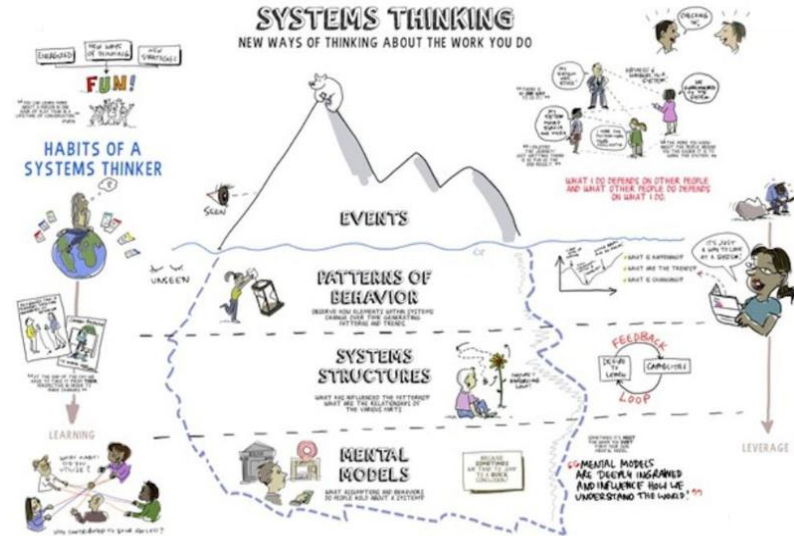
SYSTEMS THINKING
NEW WAYS OF THINKING ABOUT THE WORK YOU DO

FUN!

HABITS OF A SYSTEMS THINKER

SEEN

EVENTS

UNSEEN

PATTERNS OF BEHAVIOR
OBSERVE HOW ELEMENTS WITHIN SYSTEMS CHANGE OVER TIME GENERATING PATTERNS AND TRENDS.

SYSTEMS STRUCTURES
WHAT HAS INFLUENCED THE PATTERNS? WHAT ARE THE RELATIONSHIPS OF THE VARIOUS PARTS?

MENTAL MODELS
WHAT ASSUMPTIONS AND BELIEFS DO PEOPLE HOLD ABOUT A SYSTEM?

LEARNING

LEVERAGE

WHAT I DO DEPENDS ON OTHER PEOPLE AND WHAT OTHER PEOPLE DO DEPENDS ON WHAT I DO.

WHAT IS HAPPENING?
WHAT ARE THE TRENDS?
WHAT IS CHANGING?

IT'S JUST A WAY TO LOOK AT A SYSTEM

FEEDBACK
DESIRE TO LEARN
CAPABILITIES
LOOP

"MENTAL MODELS ARE DEEPLY INGRAINED AND INFLUENCE HOW WE UNDERSTAND THE WORLD."

CHECKING IN